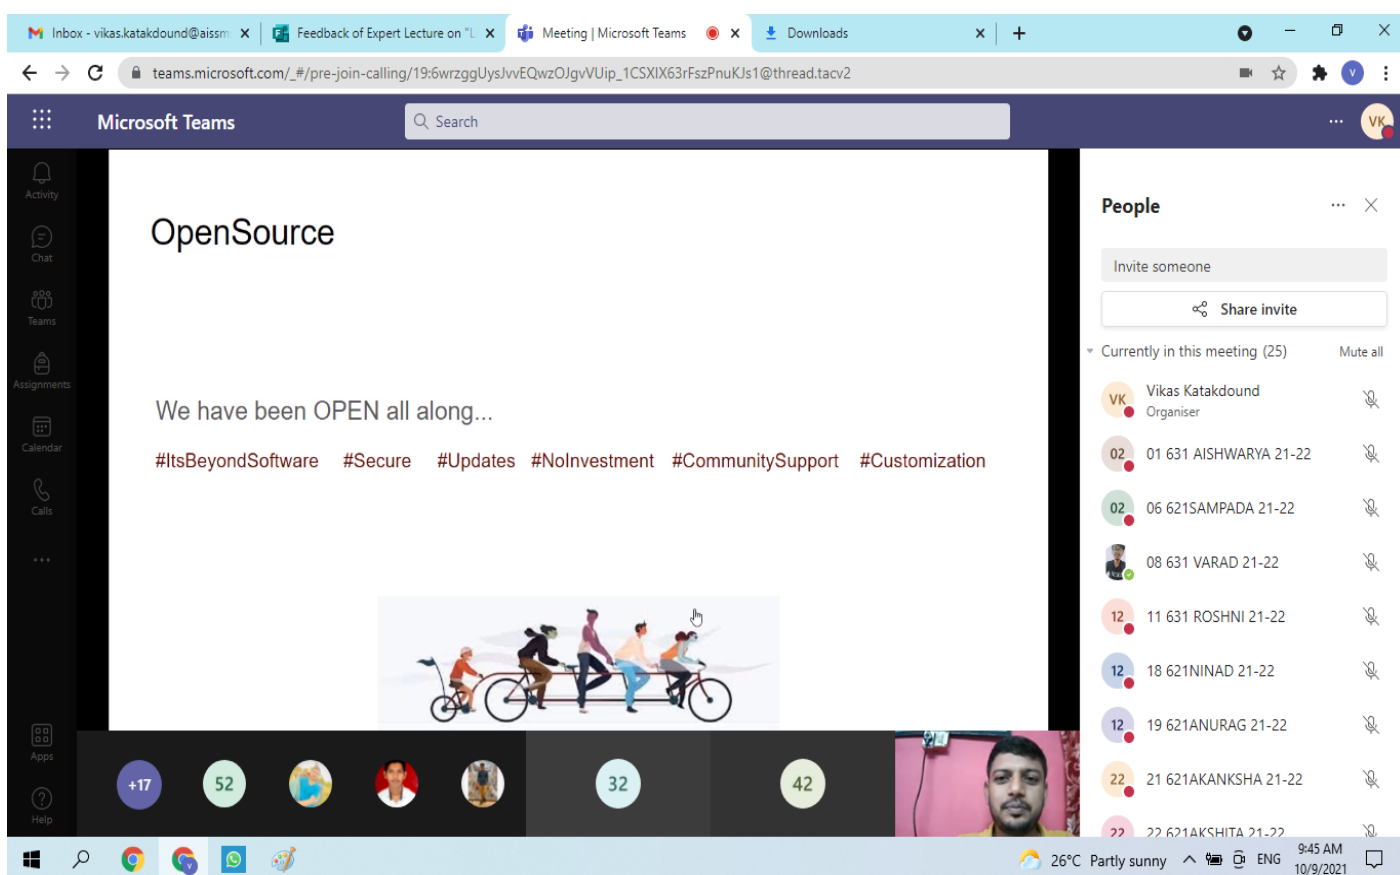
Inbox - vikas.katakdound@aissm ×
Feedback of Expert Lecture on "L ×
Meeting | Microsoft Teams ×
Downloads ×
+

teams.microsoft.com/_#/pre-join-calling/19:6wrzggUysJvvEQwzOJgvVUip_1CSXIX63rFszPnuKJs1@thread.tacv2

Microsoft Teams
Search
VK

Activity
Chat
Teams
Assignments
Calendar
Calls
...
Apps
Help

OpenSource

We have been OPEN all along...

#ItsBeyondSoftware #Secure #Updates #NoInvestment #CommunitySupport #Customization

+17 52 32 42

People
Invite someone
Share invite
Currently in this meeting (25) Mute all
VK Vikas Katakdound
Organiser
02 01 631 AISHWARYA 21-22
02 06 621SAMPADA 21-22
08 631 VARAD 21-22
12 11 631 ROSHNI 21-22
12 18 621NINAD 21-22
12 19 621ANURAG 21-22
22 21 621AKANKSHA 21-22
22 22 621AKSHITA 21-22

26°C Partly sunny ENG 9:45 AM 10/9/2021